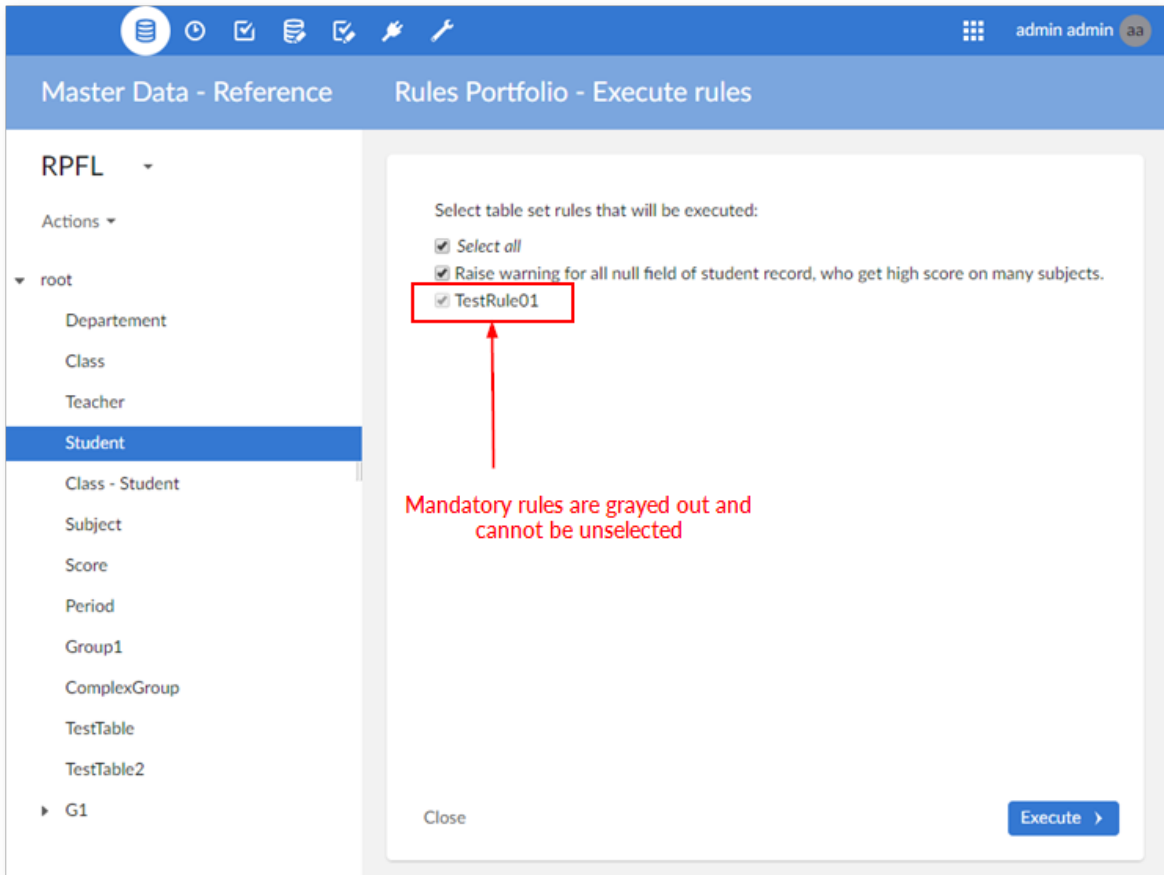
admin admin aa

Master Data - Reference

Rules Portfolio - Execute rules

RPFL

Actions

root

Departement

Class

Teacher

Student

Class - Student

Subject

Score

Period

Group1

ComplexGroup

TestTable

TestTable2

G1

Select table set rules that will be executed:

Select all

Raise warning for all null field of student record, who get high score on many subjects.

TestRule01

Mandatory rules are grayed out and cannot be unselected

Close

Execute